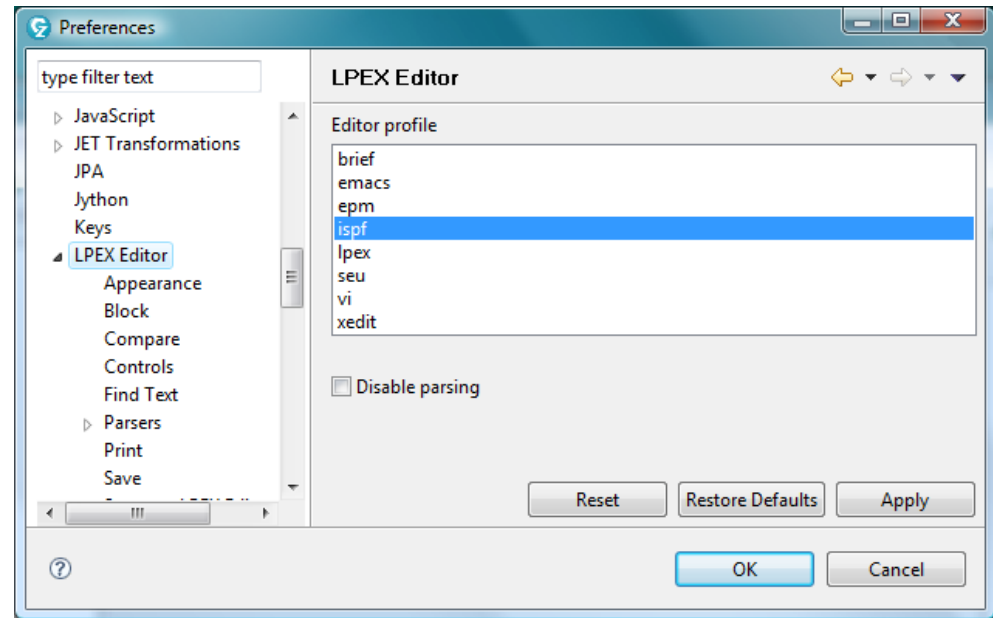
Preferences

type filter text

JavaScript
JET Transformations
JPA
Jython
Keys
LPEX Editor
Appearance
Block
Compare
Controls
Find Text
Parsers
Print
Save
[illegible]

LPEX Editor

Editor profile
brief
emacs
epm
ispf
lpex
seu
vi
xedit

Disable parsing

Reset
Restore Defaults
Apply

OK
Cancel